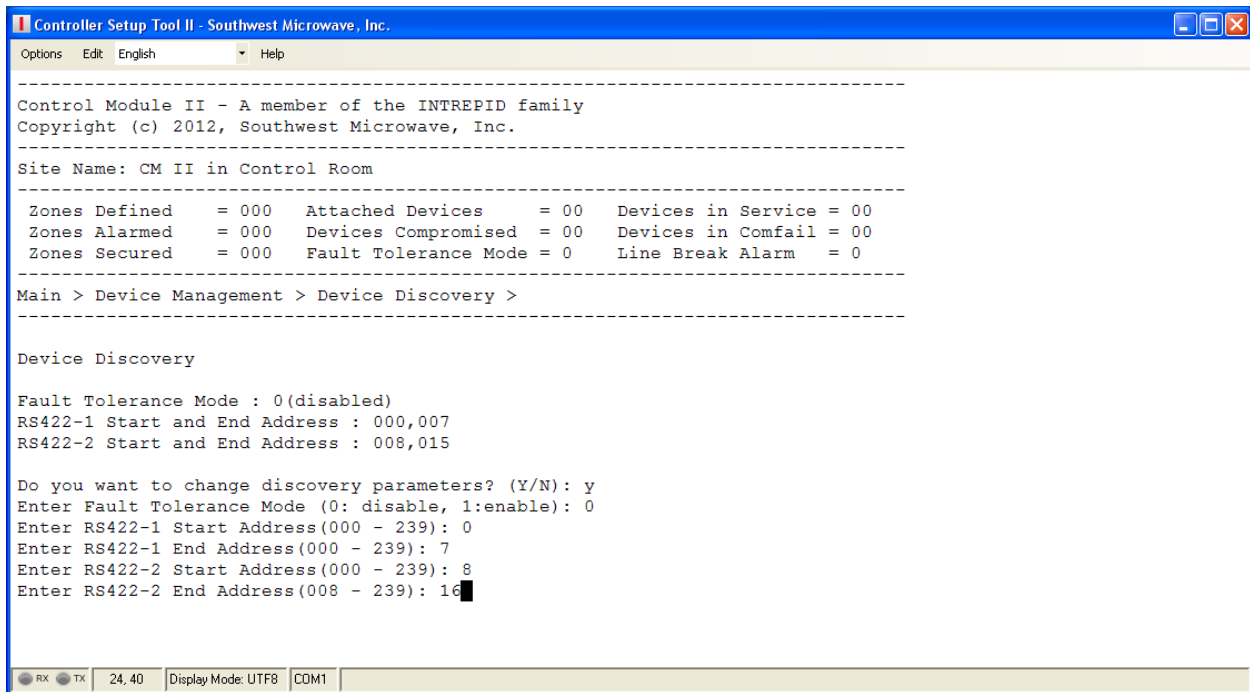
Controller Setup Tool II - Southwest Microwave, Inc.

Options Edit English Help

------------------------------------------------------------------------
Control Module II - A member of the INTREPID family
Copyright (c) 2012, Southwest Microwave, Inc.
------------------------------------------------------------------------
Site Name: CM II in Control Room
------------------------------------------------------------------------
Zones Defined = 000 Attached Devices = 00 Devices in Service = 00
Zones Alarmed = 000 Devices Compromised = 00 Devices in Comfail = 00
Zones Secured = 000 Fault Tolerance Mode = 0 Line Break Alarm = 0
------------------------------------------------------------------------
Main > Device Management > Device Discovery >
------------------------------------------------------------------------

Device Discovery

Fault Tolerance Mode : 0(disabled)
RS422-1 Start and End Address : 000,007
RS422-2 Start and End Address : 008,015

Do you want to change discovery parameters? (Y/N): y
Enter Fault Tolerance Mode (0: disable, 1:enable): 0
Enter RS422-1 Start Address(000 - 239): 0
Enter RS422-1 End Address(000 - 239): 7
Enter RS422-2 Start Address(000 - 239): 8
Enter RS422-2 End Address(008 - 239): 16

RX TX 24, 40 Display Mode: UTF8 COM1